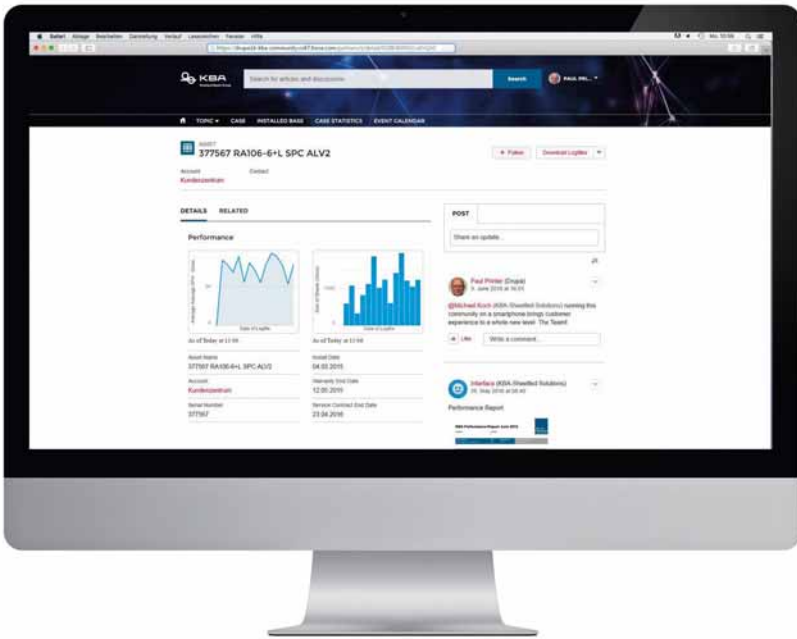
Safari Ablage Bearbeiten Darstellung Verlauf Lesezeichen Fenster Hilfe

KBA

Search for articles and discussions

Search

PAUL PRI...

TOPIC CASE INSTALLED BASE CASE STATISTICS EVENT CALENDAR

ASSET
377567 RA106-6+L SPC ALV2

+ Follow

Download Logfiles

Account
Kundenzentrum

Contact

DETAILS RELATED

Performance

Date of Logfile

As of Today at 13:08

Date of Logfile

As of Today at 13:08

Asset Name
377567 RA106-6+L SPC ALV2

Install Date
04.03.2015

Account
Kundenzentrum

Warranty End Date
12.05.2016

Serial Number
377567

Service Contract End Date
23.04.2016

POST

Share an update...

Paul Printer (Druqa)
9. June 2016 at 10:51

@Michael Koch (KBA-Sheetfed Solutions) running this community on a smartphone brings customer experience to a whole new level! The Team!

Like

Write a comment...

Interface (KBA-Sheetfed Solutions)
26. May 2016 at 08:40

Performance Report

KBA Performance Report June 2016